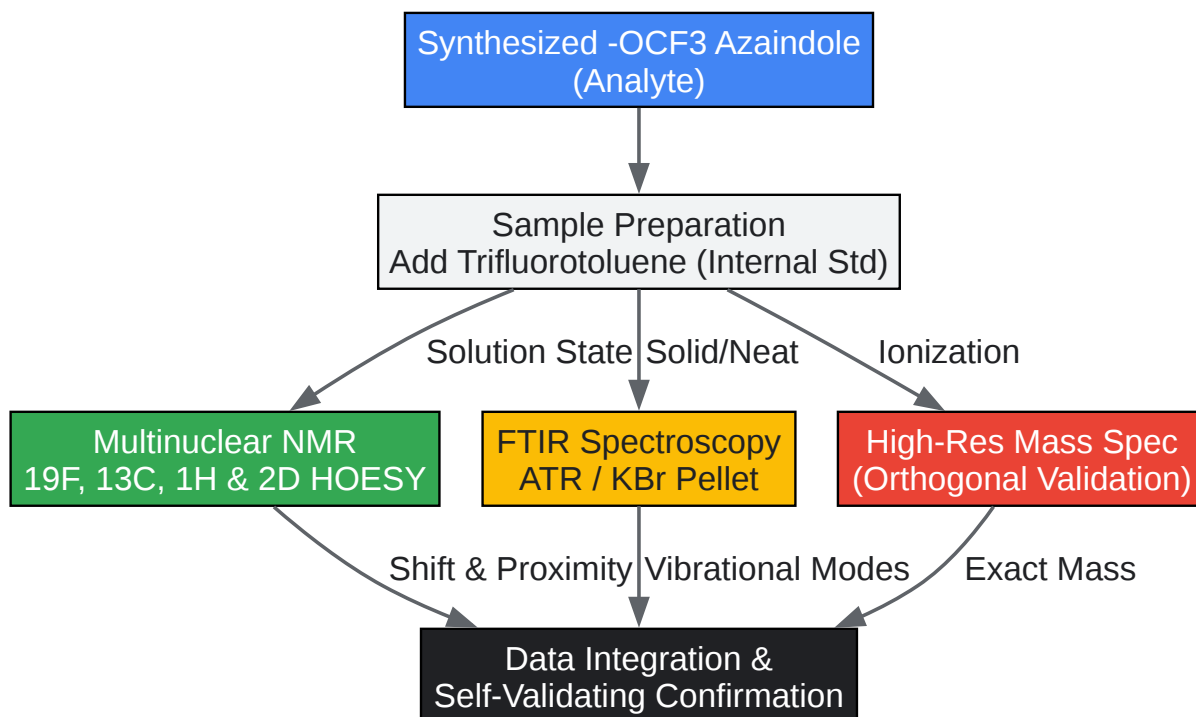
Synthesized -OCF3 Azaindole
(Analyte)

Sample Preparation
Add Trifluorotoluene (Internal Std)

Solution State

Solid/Neat

Ionization

Multinuclear NMR
19F, 13C, 1H & 2D HOESY

FTIR Spectroscopy
ATR / KBr Pellet

High-Res Mass Spec
(Orthogonal Validation)

Shift & Proximity

Vibrational Modes

Exact Mass

Data Integration &
Self-Validating Confirmation